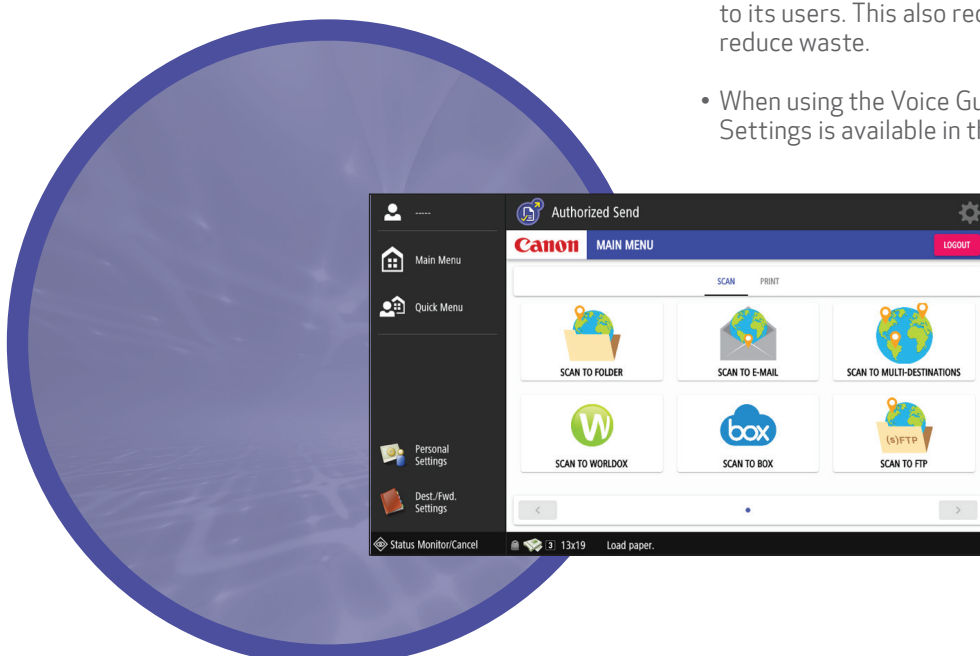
to its users. This also red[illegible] reduce waste.

• When using the Voice Gu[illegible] Settings is available in th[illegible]

-----

Main Menu

Quick Menu

Personal Settings

Dest./Fwd. Settings

Status Monitor/Cancel

Authorized Send

Canon MAIN MENU

LOGOUT

SCAN PRINT

SCAN TO FOLDER

SCAN TO E-MAIL

SCAN TO MULTI-DESTINATIONS

W

SCAN TO WORLDOX

box

SCAN TO BOX

(s)FTP

SCAN TO FTP

<

>

3 13x19 Load paper.